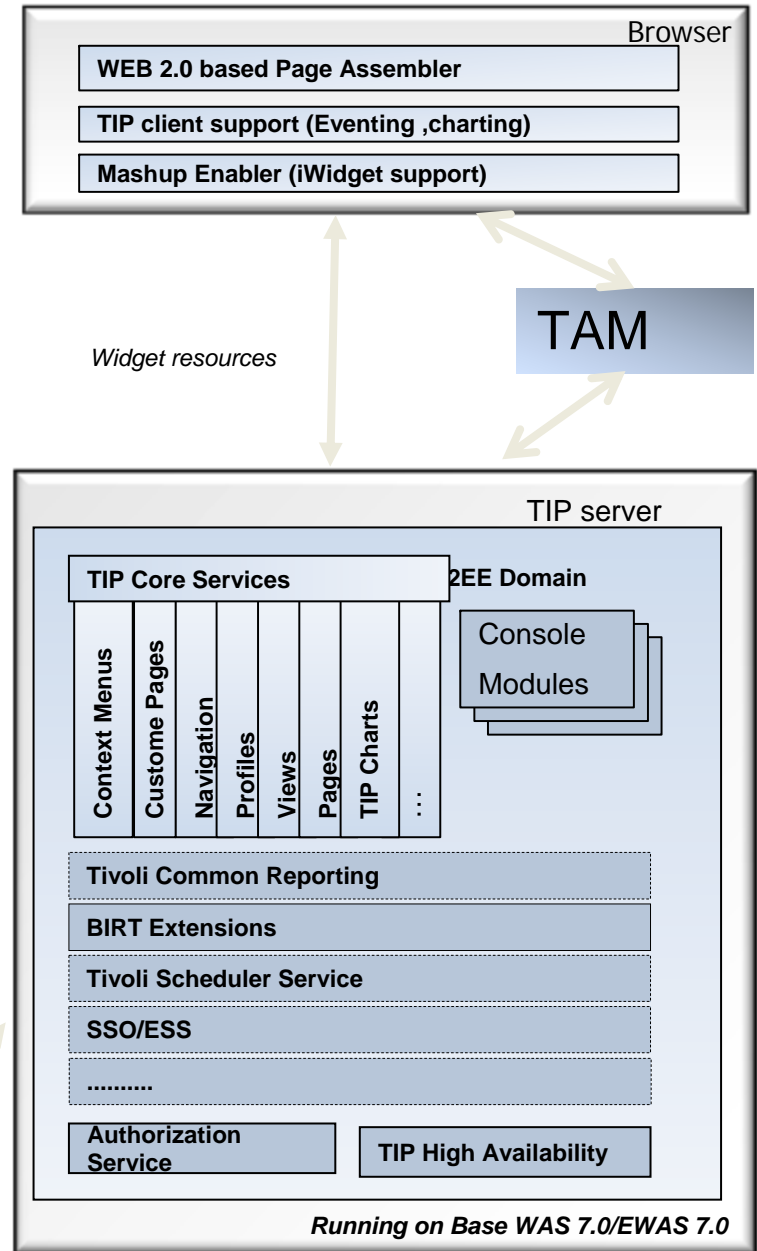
Browser

WEB 2.0 based Page Assembler

TIP client support (Eventing ,charting)

Mashup Enabler (iWidget support)

TAM

Widget resources

TIP server

TIP Core Services

2EE Domain

Console Modules

Context Menus

Custome Pages

Navigation

Profiles

Views

Pages

TIP Charts

...

Tivoli Common Reporting

BIRT Extensions

Tivoli Scheduler Service

SSO/ESS

..........

Authorization Service

TIP High Availability

Running on Base WAS 7.0/EWAS 7.0